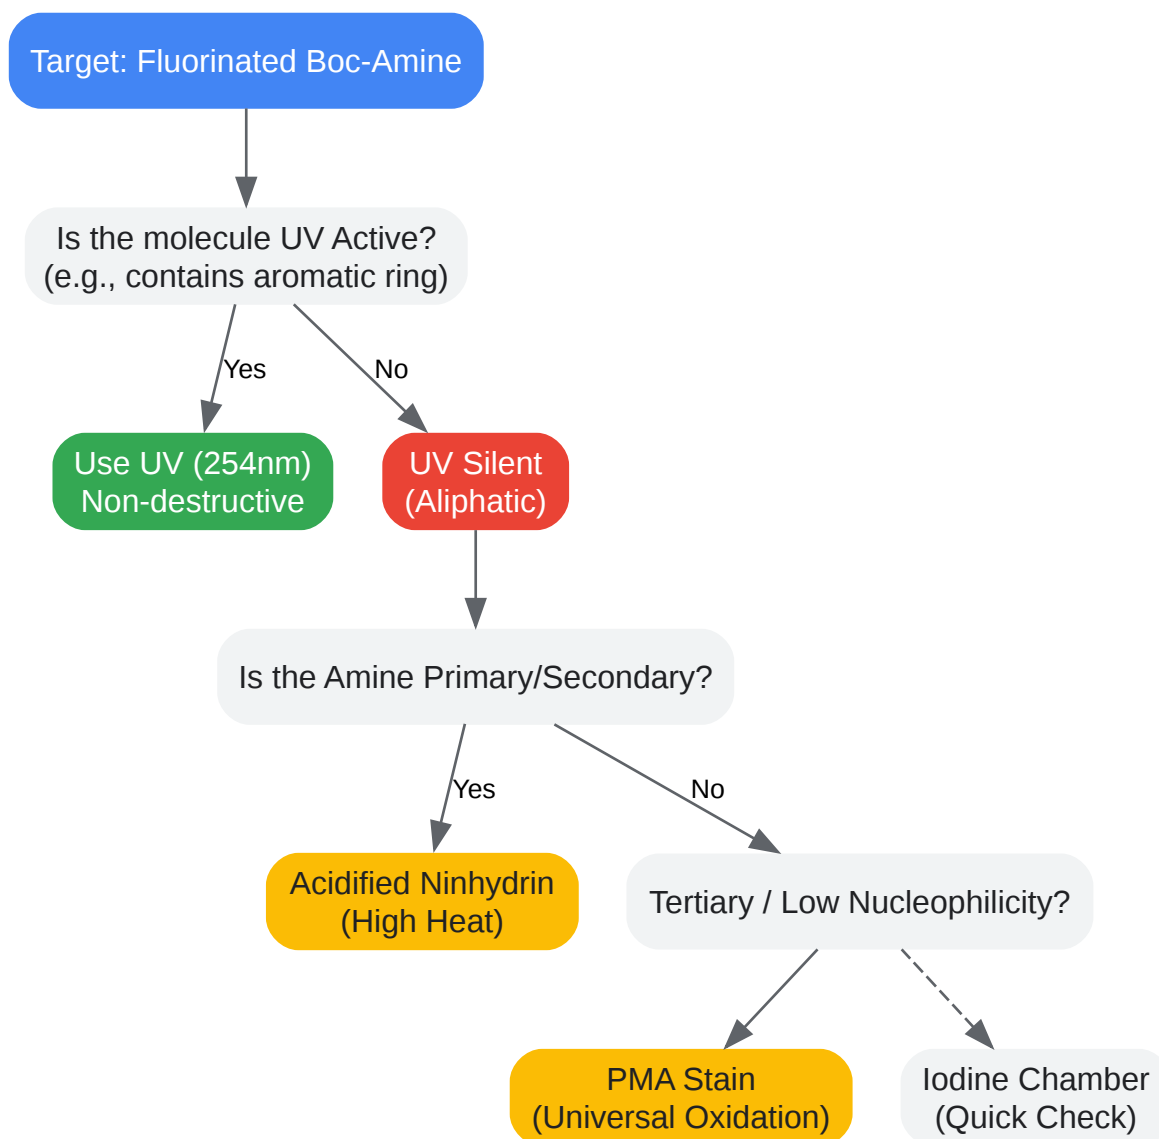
Target: Fluorinated Boc-Amine

Is the molecule UV Active?
(e.g., contains aromatic ring)

Yes

No

Use UV (254nm)
Non-destructive

UV Silent
(Aliphatic)

Is the Amine Primary/Secondary?

Yes

No

Acidified Ninhydrin
(High Heat)

Tertiary / Low Nucleophilicity?

PMA Stain
(Universal Oxidation)

Iodine Chamber
(Quick Check)